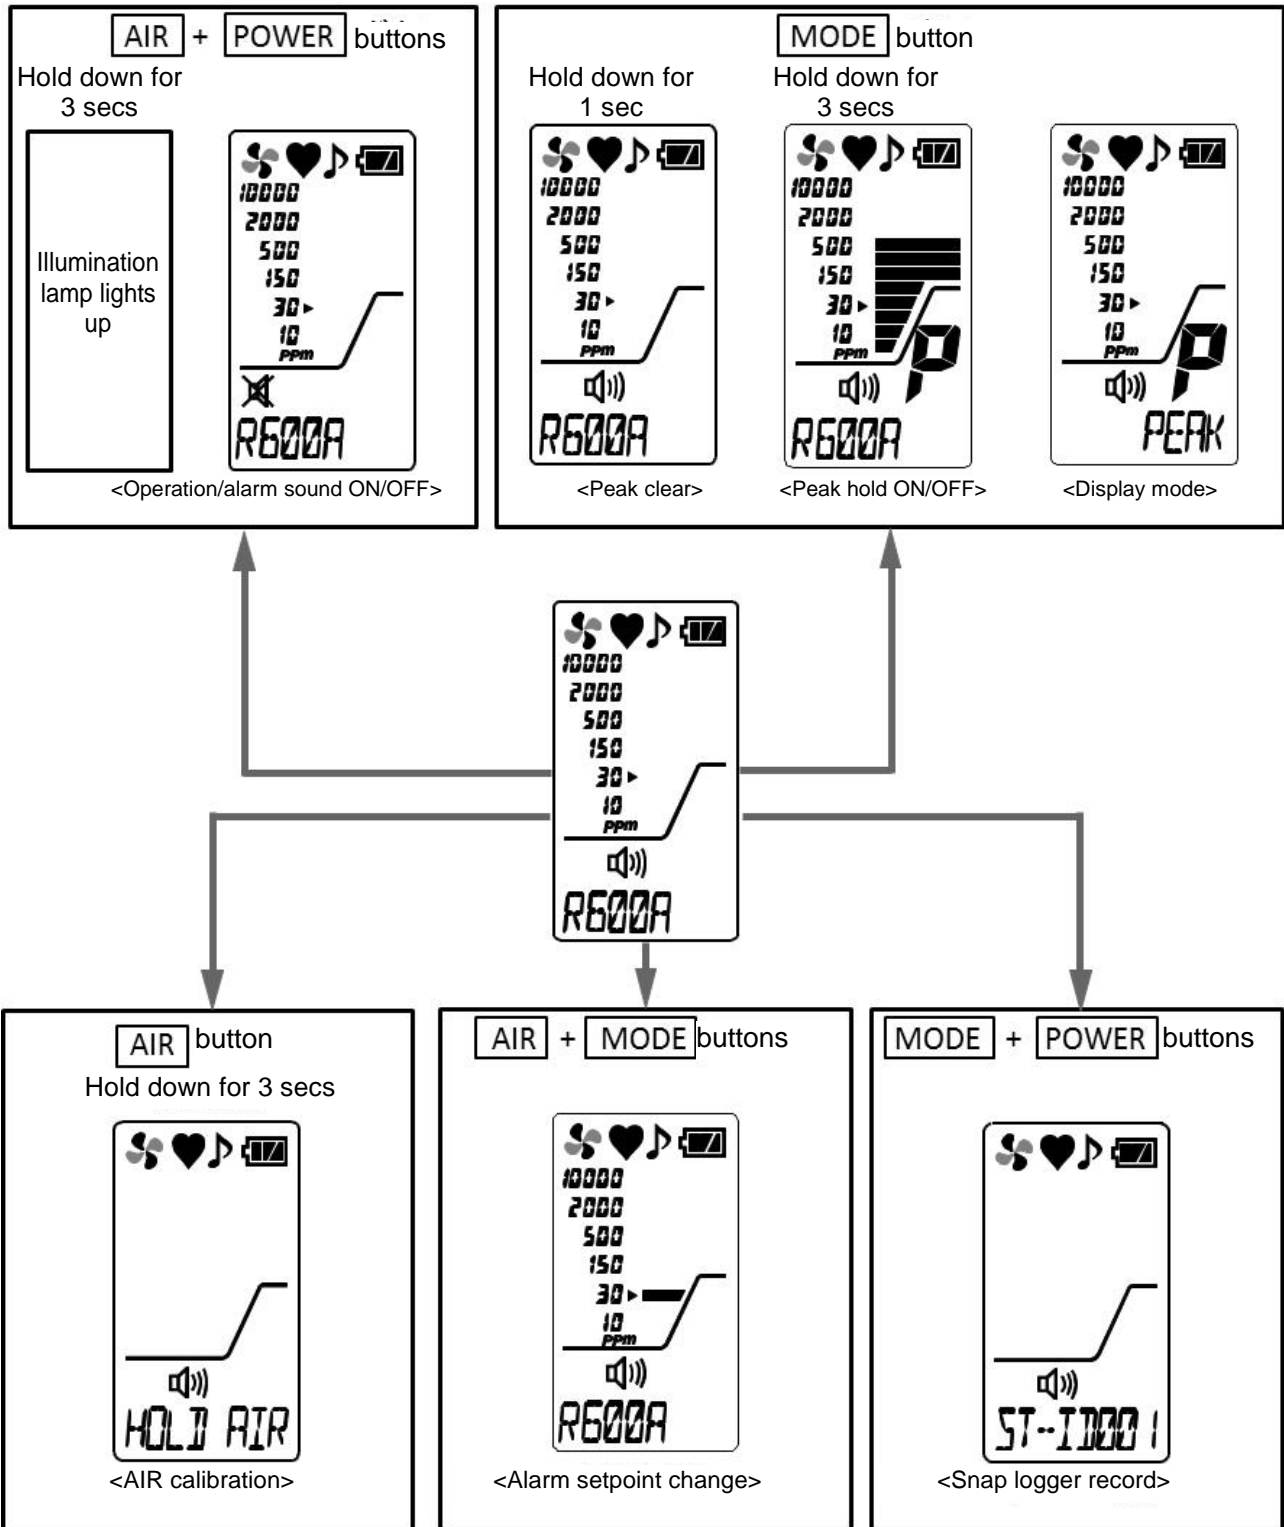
AIR + POWER buttons
Hold down for 3 secs

Illumination lamp lights up

10000
2000
500
150
30
10
ppm
R600A
<Operation/alarm sound ON/OFF>

MODE button
Hold down for 1 sec
Hold down for 3 secs

10000
2000
500
150
30
10
ppm
R600A
<Peak clear>

10000
2000
500
150
30
10
ppm
R600A
<Peak hold ON/OFF>

10000
2000
500
150
30
10
ppm
PEAK
<Display mode>

10000
2000
500
150
30
10
ppm
R600A

AIR button
Hold down for 3 secs
HOLD AIR
<AIR calibration>

AIR + MODE buttons
10000
2000
500
150
30
10
ppm
R600A
<Alarm setpoint change>

MODE + POWER buttons
ST-ID001
<Snap logger record>